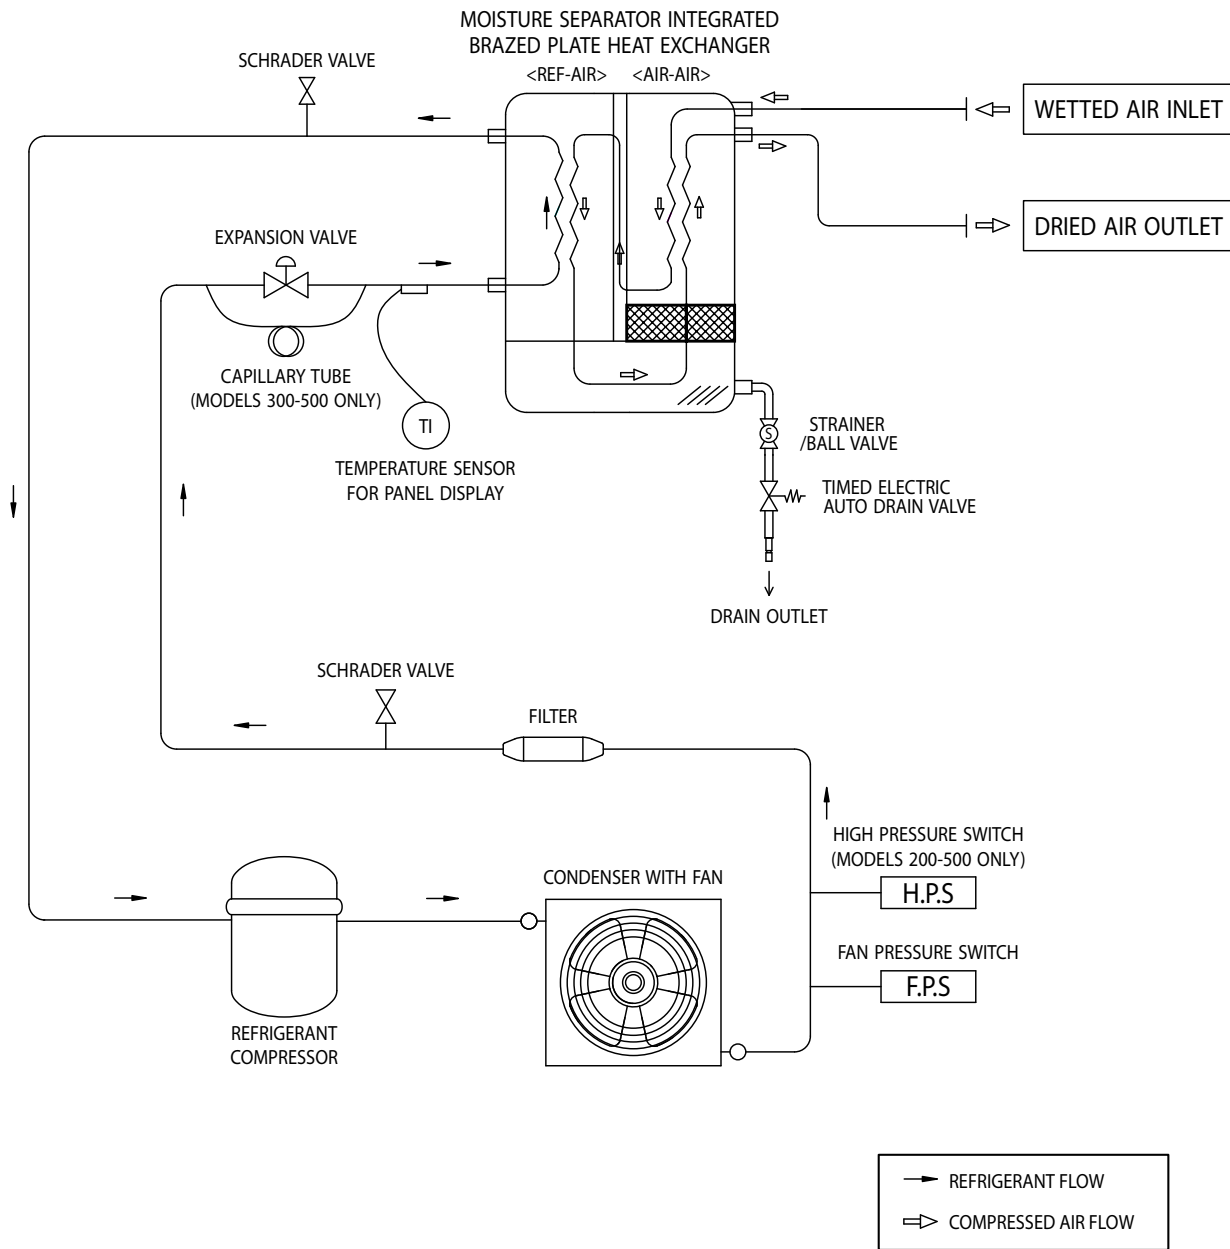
MOISTURE SEPARATOR INTEGRATED
BRAZED PLATE HEAT EXCHANGER

<REF-AIR> <AIR-AIR>

SCHRADER VALVE

WETTED AIR INLET

DRIED AIR OUTLET

EXPANSION VALVE

CAPILLARY TUBE
(MODELS 300-500 ONLY)

TI

TEMPERATURE SENSOR
FOR PANEL DISPLAY

S

STRAINER
/BALL VALVE

TIMED ELECTRIC
AUTO DRAIN VALVE

DRAIN OUTLET

SCHRADER VALVE

FILTER

HIGH PRESSURE SWITCH
(MODELS 200-500 ONLY)

H.P.S

CONDENSER WITH FAN

FAN PRESSURE SWITCH

F.P.S

REFRIGERANT
COMPRESSOR

REFRIGERANT FLOW

COMPRESSED AIR FLOW